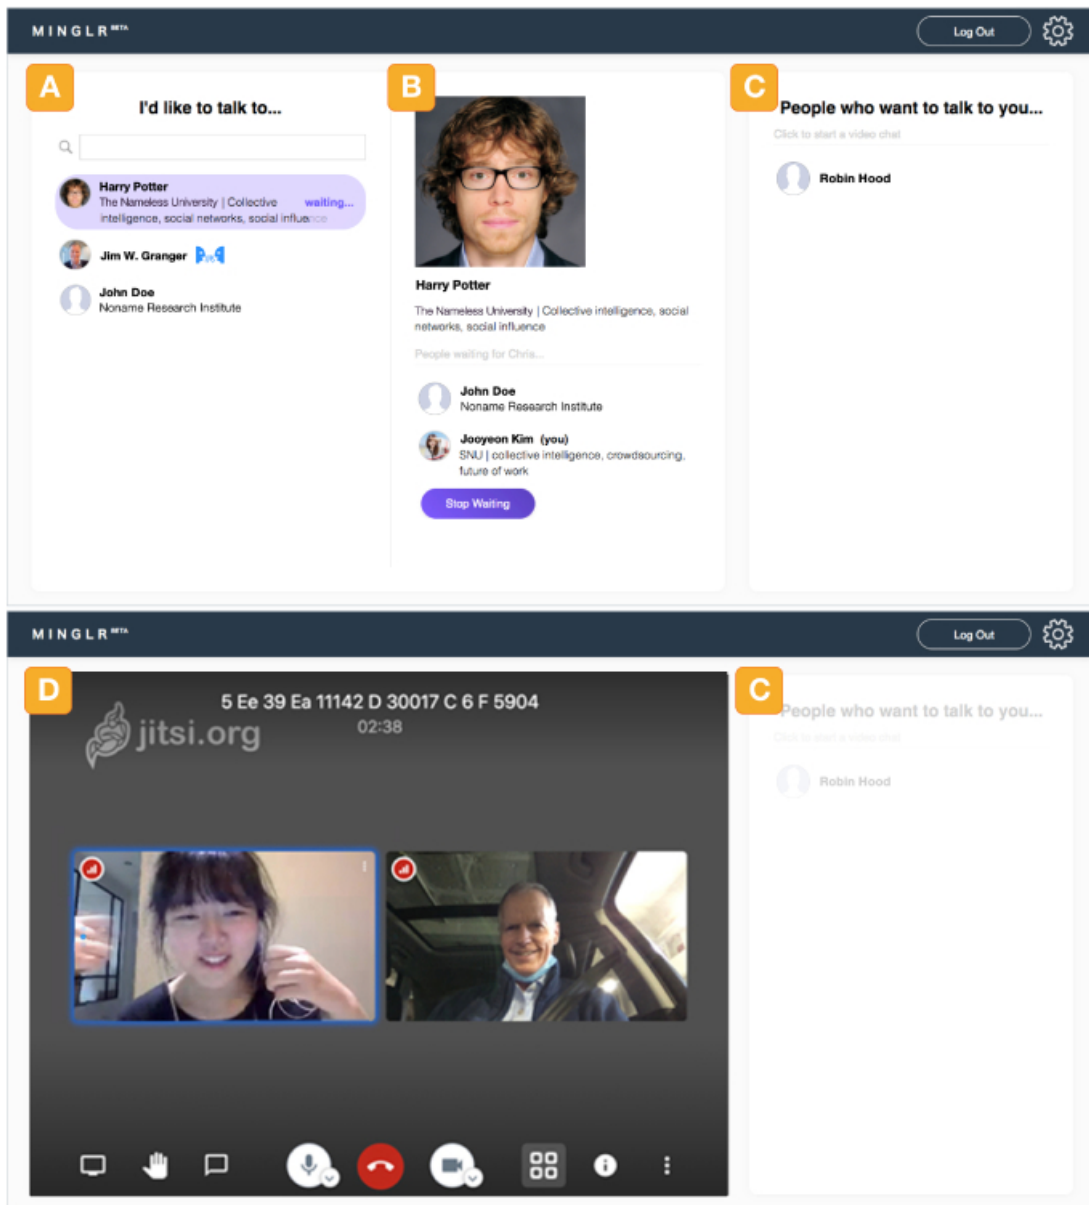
MINGLR BETA

Log Out

A

I'd like to talk to...

Harry Potter
The Nameless University | Collective intelligence, social networks, social influence

waiting...

Jim W. Granger

John Doe
Noname Research Institute

B

Harry Potter

The Nameless University | Collective intelligence, social networks, social influence

People waiting for Chris...

John Doe
Noname Research Institute

Jooyeon Kim (you)
SNU | collective intelligence, crowdsourcing, future of work

Stop Waiting

C

People who want to talk to you...

Click to start a video chat

Robin Hood

MINGLR BETA

Log Out

D

5 Ee 39 Ea 11142 D 30017 C 6 F 5904

02:38

jitsi.org

C

People who want to talk to you...

Click to start a video chat

Robin Hood